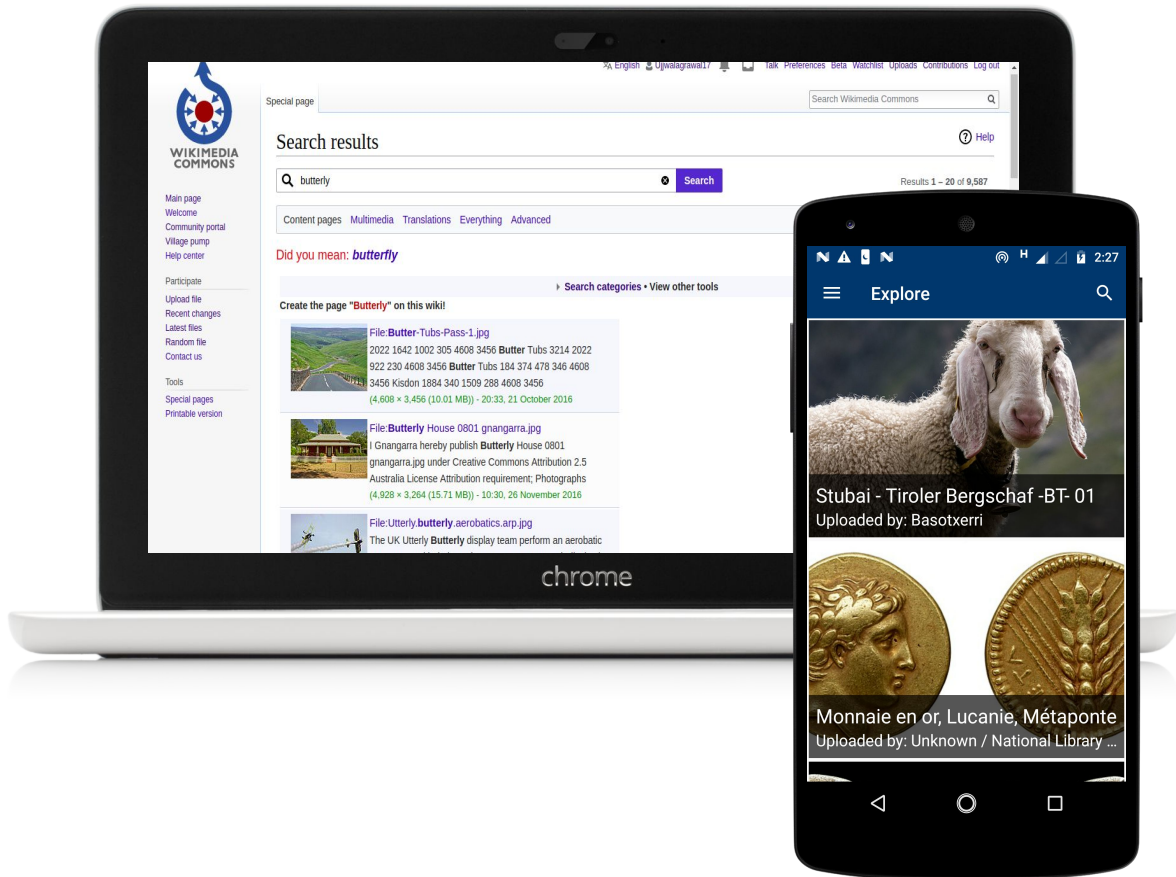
English Ujjwalagrawal17 Talk Preferences Beta Watchlist Uploads Contributions Log out

WIKIMEDIA COMMONS

Special page

Search Wikimedia Commons

Search results

Help

butterly

Search

Results 1 – 20 of 9,587

Main page
Welcome
Community portal
Village pump
Help center

Participate
Upload file
Recent changes
Latest files
Random file
Contact us

Tools
Special pages
Printable version

Content pages Multimedia Translations Everything Advanced

Did you mean: butterfly

Search categories • View other tools

Create the page "Butterly" on this wiki!

File:Butter-Tubs-Pass-1.jpg
2022 1642 1002 305 4608 3456 Butter Tubs 3214 2022 922 230 4608 3456 Butter Tubs 184 374 478 346 4608 3456 Kisdon 1884 340 1509 288 4608 3456
(4,608 × 3,456 (10.01 MB)) - 20:33, 21 October 2016

File:Butterly House 0801 gnangarra.jpg
I Gnangarra hereby publish Butterly House 0801 gnangarra.jpg under Creative Commons Attribution 2.5 Australia License Attribution requirement; Photographs
(4,928 × 3,264 (15.71 MB)) - 10:30, 26 November 2016

File:Utterly.butterly.aerobatics.arp.jpg
The UK Utterly Butterly display team perform an aerobatic

chrome

2:27

Explore

Stubai - Tiroler Bergschaf -BT- 01
Uploaded by: Basotxerri

Monnaie en or, Lucanie, Métaponte
Uploaded by: Unknown / National Library ...